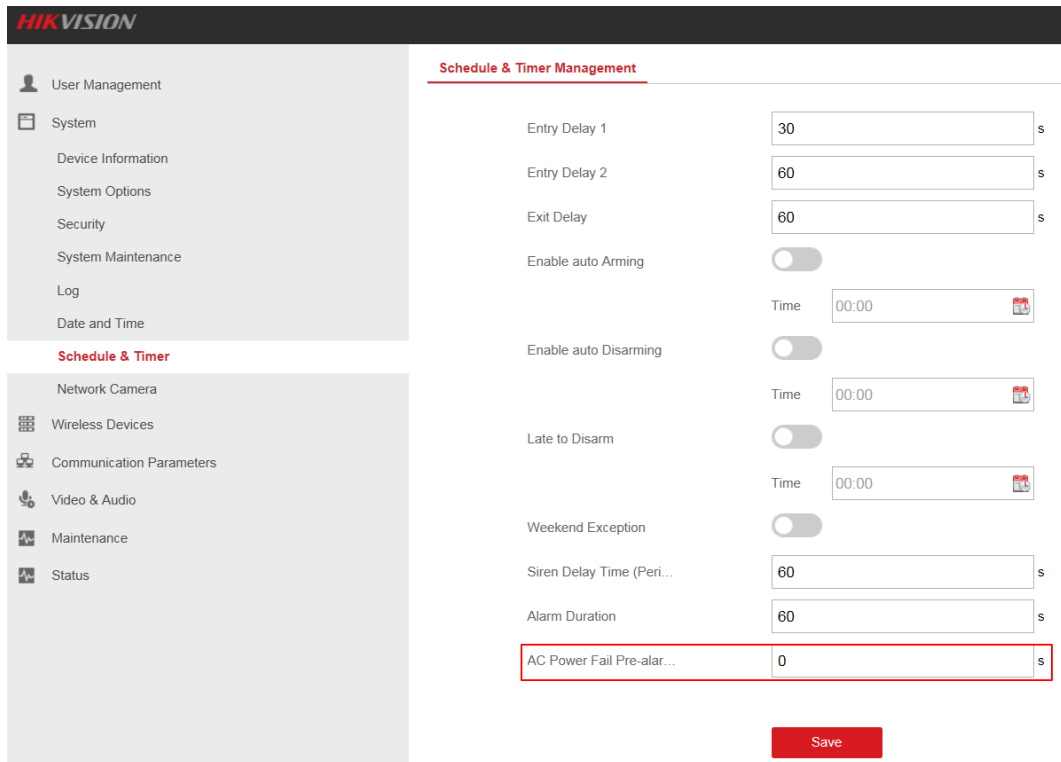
HIKVISION

User Management
System
Device Information
System Options
Security
System Maintenance
Log
Date and Time
Schedule & Timer
Network Camera
Wireless Devices
Communication Parameters
Video & Audio
Maintenance
Status

Schedule & Timer Management

Entry Delay 1 | 30 s
Entry Delay 2 | 60 s
Exit Delay | 60 s
Enable auto Arming
Time 00:00
Enable auto Disarming
Time 00:00
Late to Disarm
Time 00:00
Weekend Exception
Siren Delay Time (Peri... | 60 s
Alarm Duration | 60 s
AC Power Fail Pre-alar... | 0 s

Save